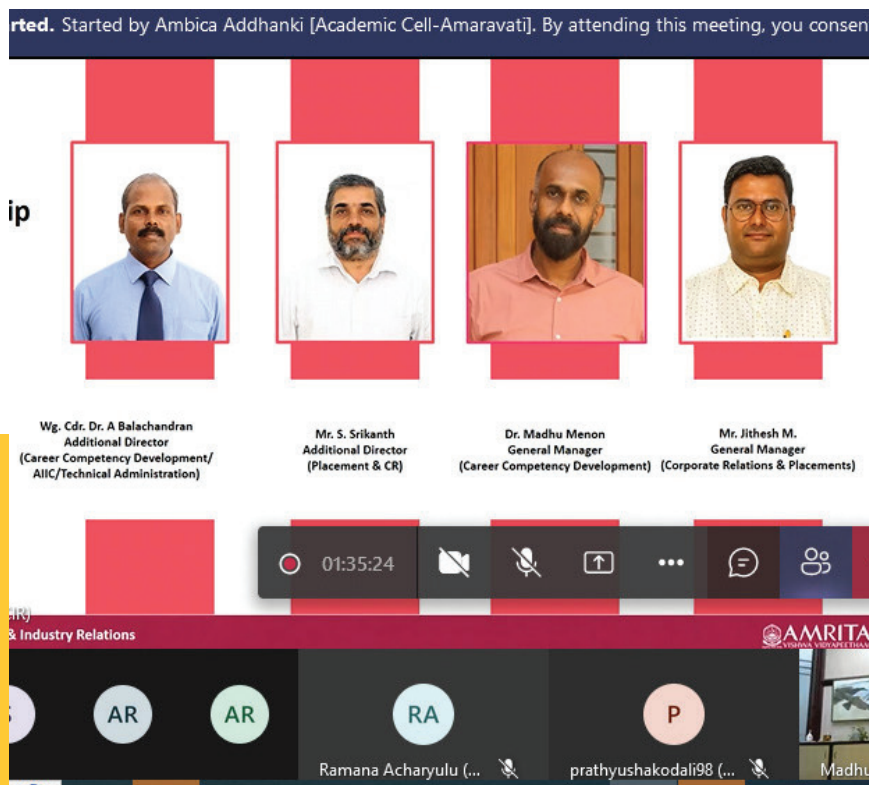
rted. Started by Ambica Addhanki [Academic Cell-Amaravati]. By attending this meeting, you consen

ip

Wg. Cdr. Dr. A Balachandran
Additional Director
(Career Competency Development/ AIIC/Technical Administration)

Mr. S. Srikanth
Additional Director
(Placement & CR)

Dr. Madhu Menon
General Manager
(Career Competency Development)

Mr. Jithesh M.
General Manager
(Corporate Relations & Placements)

01:35:24

IR)
& Industry Relations

AMRITA
VISHWA VIDYAPEETHAM

S

AR

AR

RA
Ramana Acharyulu (...

P
prathyushakodali98 (...

Madhu